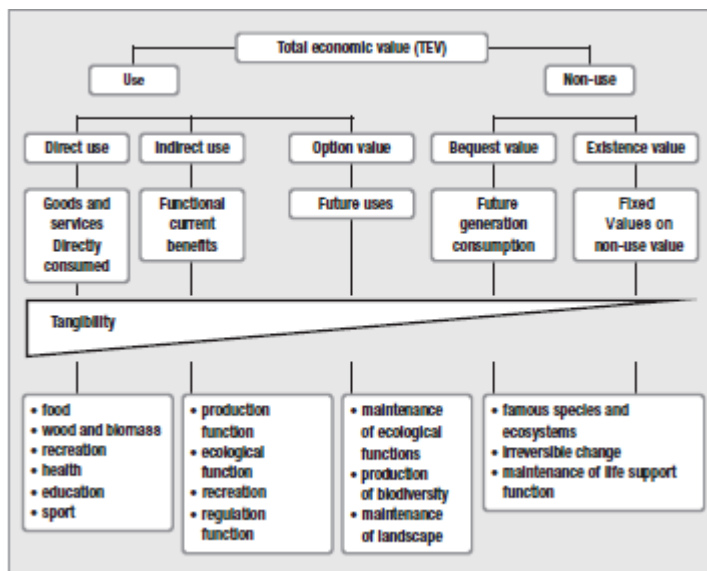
Total economic value (TEV)

Use

Non-use

Direct use

Indirect use

Option value

Bequest value

Existence value

Goods and services Directly consumed

Functional current benefits

Future uses

Future generation consumption

Fixed Values on non-use value

Tangibility

• food
• wood and biomass
• recreation
• health
• education
• sport

• production function
• ecological function
• recreation
• regulation function

• maintenance of ecological functions
• production of biodiversity
• maintenance of landscape

• famous species and ecosystems
• irreversible change
• maintenance of life support function